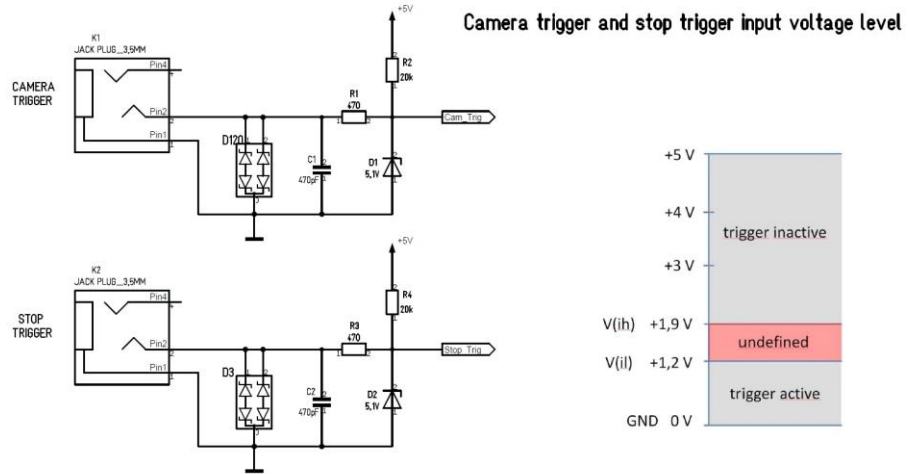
Camera trigger and stop trigger input voltage level

K1
JACK PLUG_3,5MM
CAMERA TRIGGER
Pin4
Pin2
Pin1
D120
C1
470pF
R1
470
+5V
R2
20k
D1
5,1V
Cam_Trig

K2
JACK PLUG_3,5MM
STOP TRIGGER
Pin4
Pin2
Pin1
D3
C2
470pF
R3
470
+5V
R4
20k
D2
5,1V
Stop_Trig

+5 V
+4 V
trigger inactive
+3 V
V(ih) +1,9 V
undefined
V(il) +1,2 V
trigger active
GND 0 V